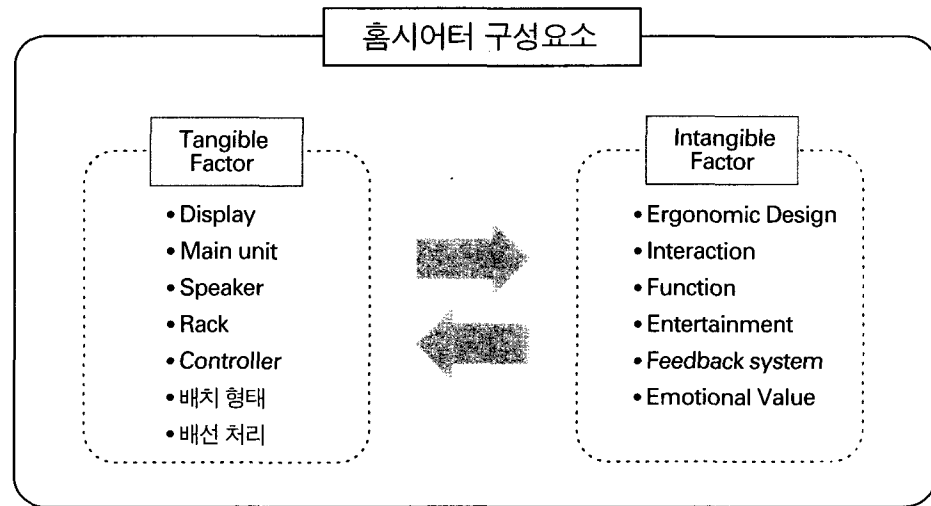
홈시어터 구성요소

Tangible Factor

• Display
• Main unit
• Speaker
• Rack
• Controller
• 배치 형태
• 배선 처리

Intangible Factor

• Ergonomic Design
• Interaction
• Function
• Entertainment
• Feedback system
• Emotional Value